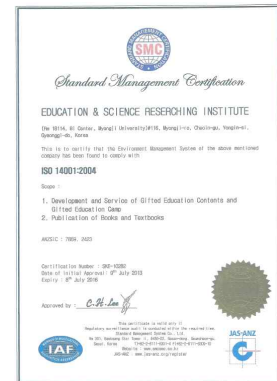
SMC

Standard Management Certification

EDUCATION & SCIENCE RESERCHING INSTITUTE

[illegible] 10114, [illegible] Center, Myongji University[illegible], Myongji-ro, Cheoin-gu, Yongin-si, Gyeonggi-do, Korea

This is to certify that the Environment Management System of the above mentioned company has been found to comply with

ISO 14001:2004

Scope :

1. Development and Service of Gifted Education Contents and Gifted Education Camp
2. Publication of Books and Textbooks

ANZSIC : 7854, 2423

Certification Number : SMC-K5282
Date of initial Approval : 9th July 2013
Expiry : 8th July 2016

Approved by : C.H. Lee

This certificate is valid only if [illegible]
Standard Management System Co., Ltd.
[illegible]
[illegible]

IAF

JAS-ANZ